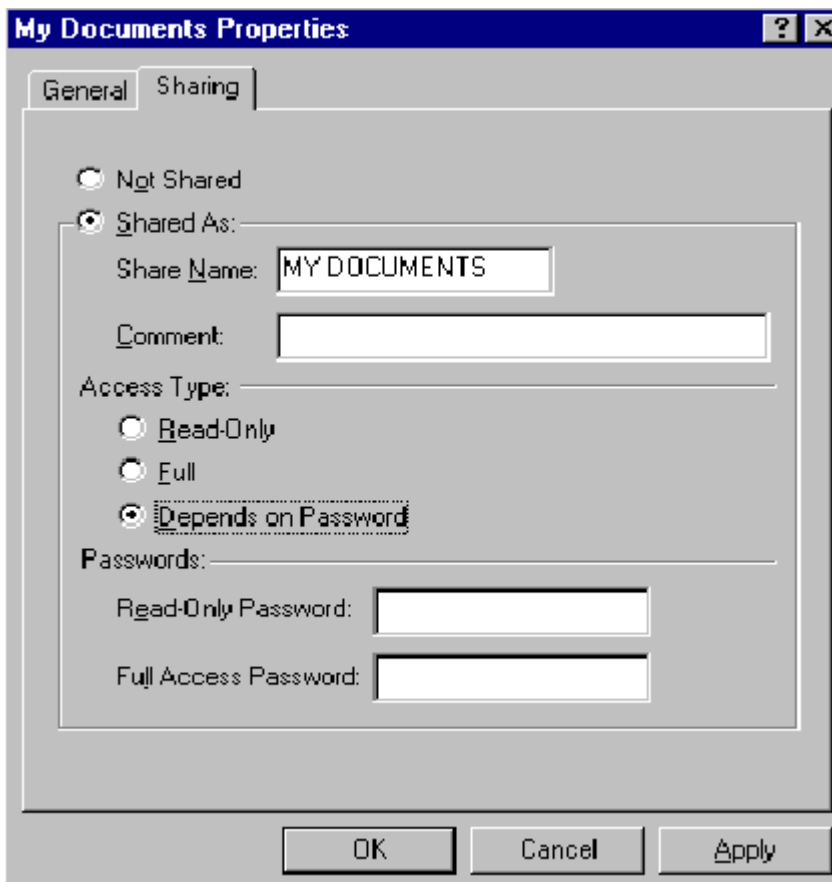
My Documents Properties

? X

General

Sharing

Not Shared

Shared As:

Share Name: MY DOCUMENTS

Comment:

Access Type:

Read-Only

Full

Depends on Password

Passwords:

Read-Only Password:

Full Access Password:

OK

Cancel

Apply